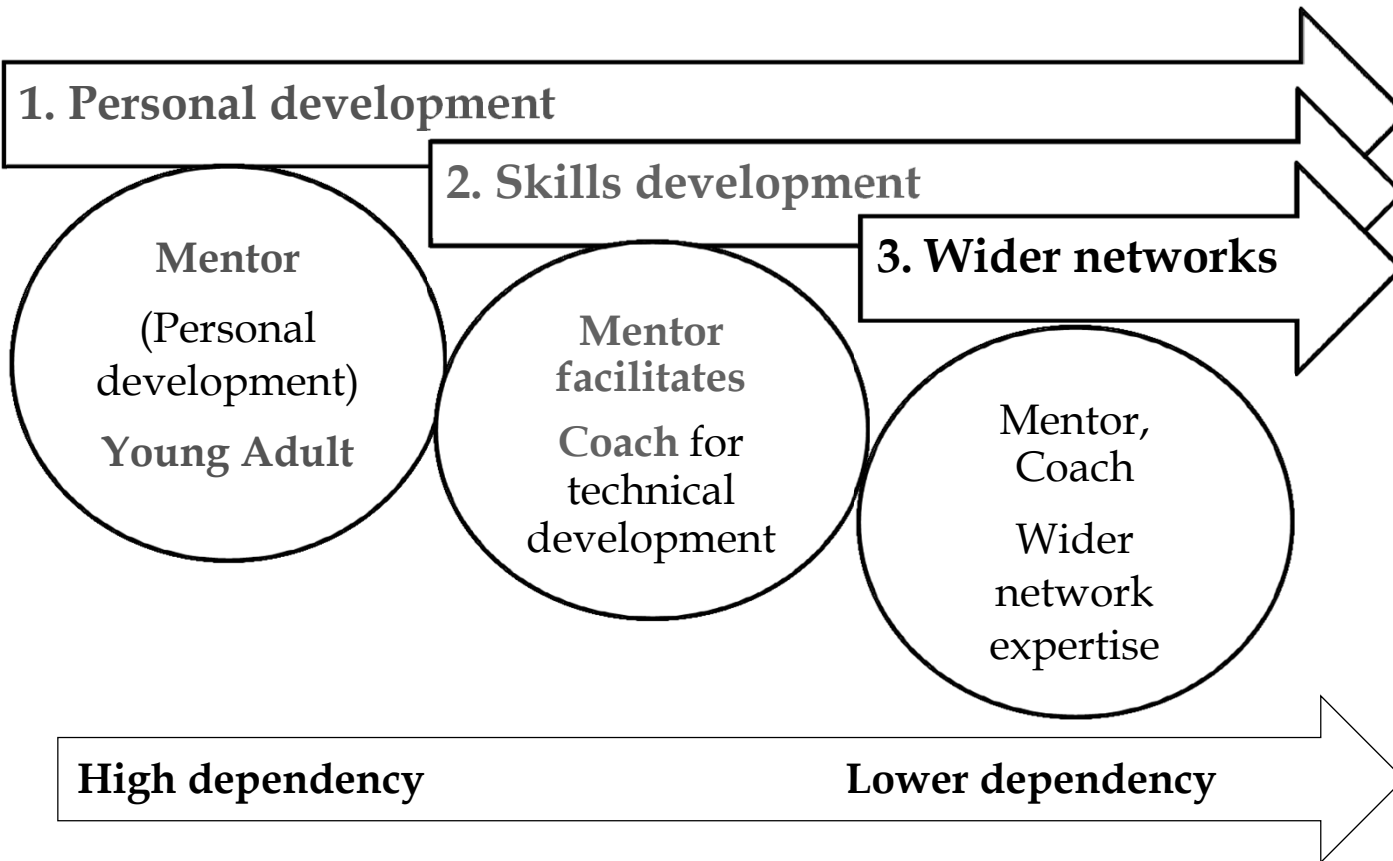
1. Personal development

2. Skills development

3. Wider networks

Mentor

(Personal development)

Young Adult

Mentor facilitates

Coach for technical development

Mentor, Coach

Wider network expertise

High dependency

Lower dependency